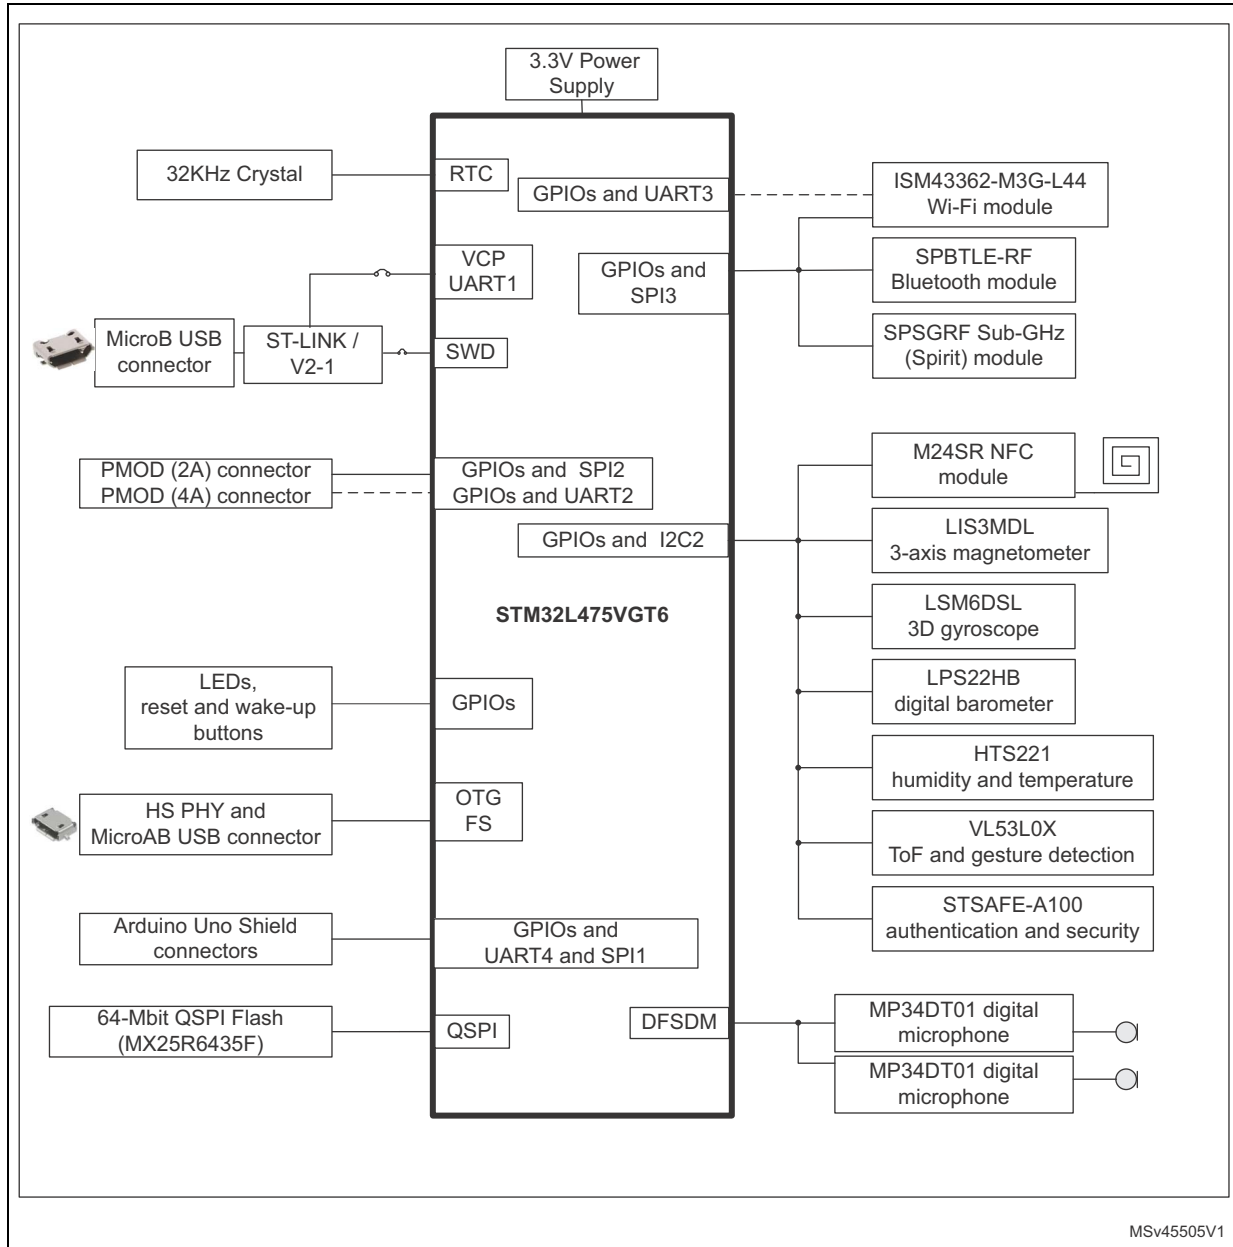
3.3V Power Supply

32KHz Crystal

RTC

GPIOs and UART3

ISM43362-M3G-L44 Wi-Fi module

VCP UART1

GPIOs and SPI3

SPBTLE-RF Bluetooth module

MicroB USB connector

ST-LINK / V2-1

SWD

SPSGRF Sub-GHz (Spirit) module

M24SR NFC module

PMOD (2A) connector
PMOD (4A) connector

GPIOs and SPI2
GPIOs and UART2

GPIOs and I2C2

LIS3MDL 3-axis magnetometer

STM32L475VGT6

LSM6DSL 3D gyroscope

LEDs, reset and wake-up buttons

GPIOs

LPS22HB digital barometer

HTS221 humidity and temperature

HS PHY and MicroAB USB connector

OTG FS

VL53L0X ToF and gesture detection

STSAFE-A100 authentication and security

Arduino Uno Shield connectors

GPIOs and UART4 and SPI1

64-Mbit QSPI Flash (MX25R6435F)

QSPI

DFSDM

MP34DT01 digital microphone

MP34DT01 digital microphone

MSv45505V1